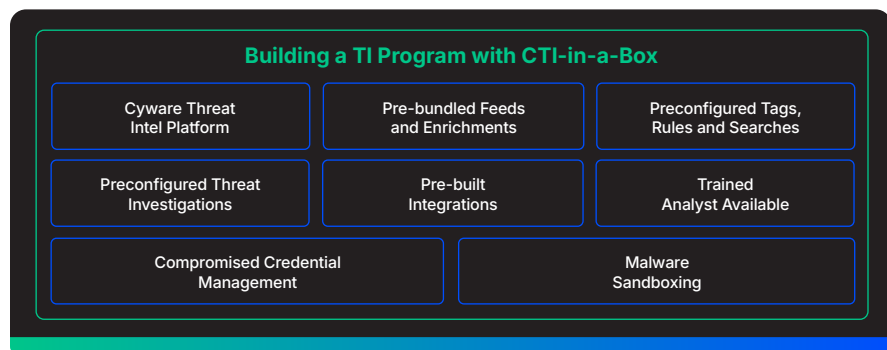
Building a TI Program with CTI-in-a-Box

Cyware Threat Intel Platform

Pre-bundled Feeds and Enrichments

Preconfigured Tags, Rules and Searches

Preconfigured Threat Investigations

Pre-built Integrations

Trained Analyst Available

Compromised Credential Management

Malware Sandboxing